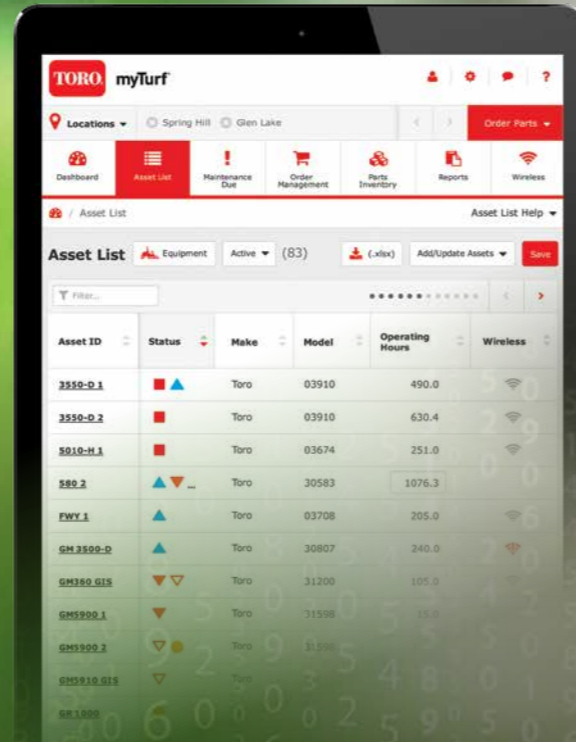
TORO. myTurf

Locations ▾ Spring Hill Glen Lake Order Parts ▾

Dashboard
Asset List
Maintenance Due
Order Management
Parts Inventory
Reports
Wireless

/ Asset List
Asset List Help ▾

Asset List Equipment Active ▾ (83) (.xlsx) Add/Update Assets ▾ Save

Filter...

| Asset ID | Status | Make | Model | Operating Hours | Wireless |
|---|---|---|---|---|---|
| 3550-D 1 | | Toro | 03910 | 490.0 | |
| 3550-D 2 | | Toro | 03910 | 630.4 | |
| 5010-H 1 | | Toro | 03674 | 251.0 | |
| 580 2 | | Toro | 30583 | 1076.3 | |
| FWY 1 | | Toro | 03708 | 205.0 | |
| GM 3500-D | | Toro | 30807 | 240.0 | |
| GM360 GIS | | Toro | 31200 | 105.0 | |
| GM5900 1 | | Toro | 31598 | 15.0 | |
| GM5900 2 | | Toro | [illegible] | | |
| GM5910 GIS | | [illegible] | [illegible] | | |
| GR1000 | | | | | |